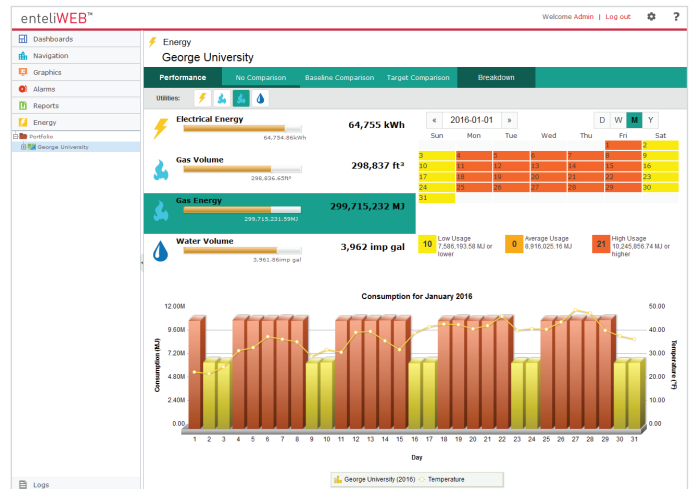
enteliWEB™

Welcome Admin | Log out

Dashboards
Navigation
Graphics
Alarms
Reports
Energy

Portfolio
George University

Logs

Energy
George University

Performance | No Comparison | Baseline Comparison | Target Comparison | Breakdown

Utilities:

Electrical Energy
64,754.86kWh
64,755 kWh

Gas Volume
298,836.65ft³
298,837 ft³

Gas Energy
299,715,231.59MJ
299,715,232 MJ

Water Volume
3,961.86imp gal
3,962 imp gal

« 2016-01-01 »

D W M Y

| Sun | Mon | Tue | Wed | Thu | Fri | Sat |
|---|---|---|---|---|---|---|
| | | | | | 1 | 2 |
| 3 | 4 | 5 | 6 | 7 | 8 | 9 |
| 10 | 11 | 12 | 13 | 14 | 15 | 16 |
| 17 | 18 | 19 | 20 | 21 | 22 | 23 |
| 24 | 25 | 26 | 27 | 28 | 29 | 30 |
| 31 | | | | | | |

10 Low Usage 7,586,193.58 MJ or lower
0 Average Usage 8,916,025.16 MJ
21 High Usage 10,245,856.74 MJ or higher

Consumption for January 2016

Consumption (MJ)
12.00M
9.60M
7.20M
4.80M
2.40M
0.00

Temperature (°F)
50.00
40.00
30.00
20.00
10.00
0.00

1 2 3 4 5 6 7 8 9 10 11 12 13 14 15 16 17 18 19 20 21 22 23 24 25 26 27 28 29 30 31

Day

George University (2016)   Temperature